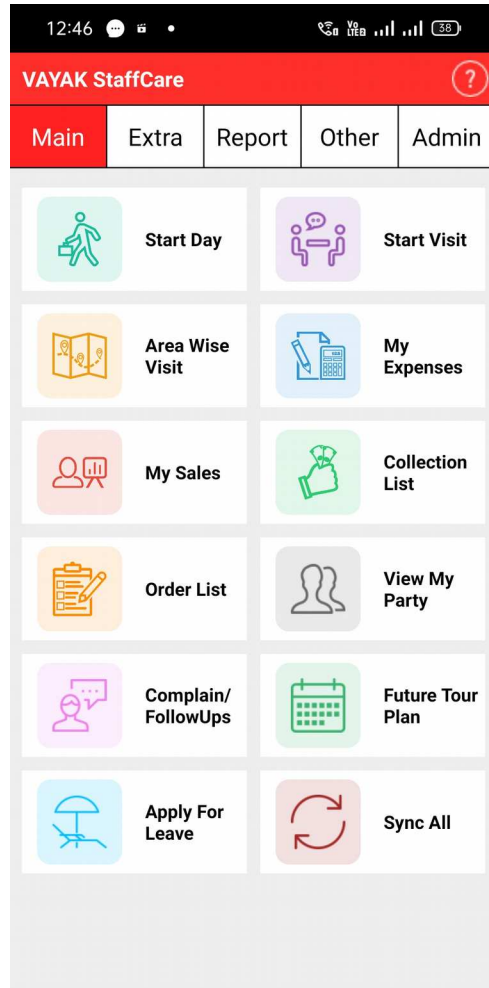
12:46

Vo LTE 38

VAYAK StaffCare

?

Main | Extra | Report | Other | Admin

Start Day

Start Visit

Area Wise Visit

My Expenses

My Sales

Collection List

Order List

View My Party

Complain/ FollowUps

Future Tour Plan

Apply For Leave

Sync All